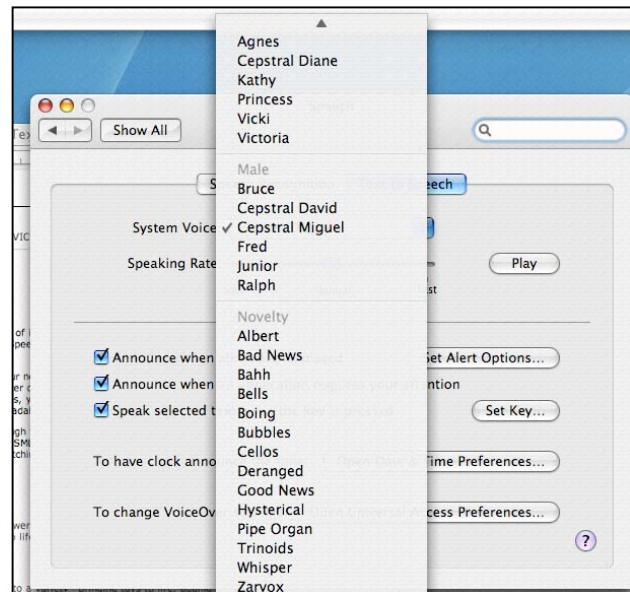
Agnes
Cepstral Diane
Kathy
Princess
Vicki
Victoria

Male
Bruce
Cepstral David
✓ Cepstral Miguel
Fred
Junior
Ralph

Novelty
Albert
Bad News
Bahh
Bells
Boing
Bubbles
Cellos
Deranged
Good News
Hysterical
Pipe Organ
Trinoids
Whisper
Zarvox

Show All

S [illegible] eech

System Voice

Speaking Rate

Play

Announce when

Set Alert Options...

Announce when

ntion

Speak selected t

Set Key...

To have clock anno

ime Preferences...

To change VoiceOv

cess Preferences...

?